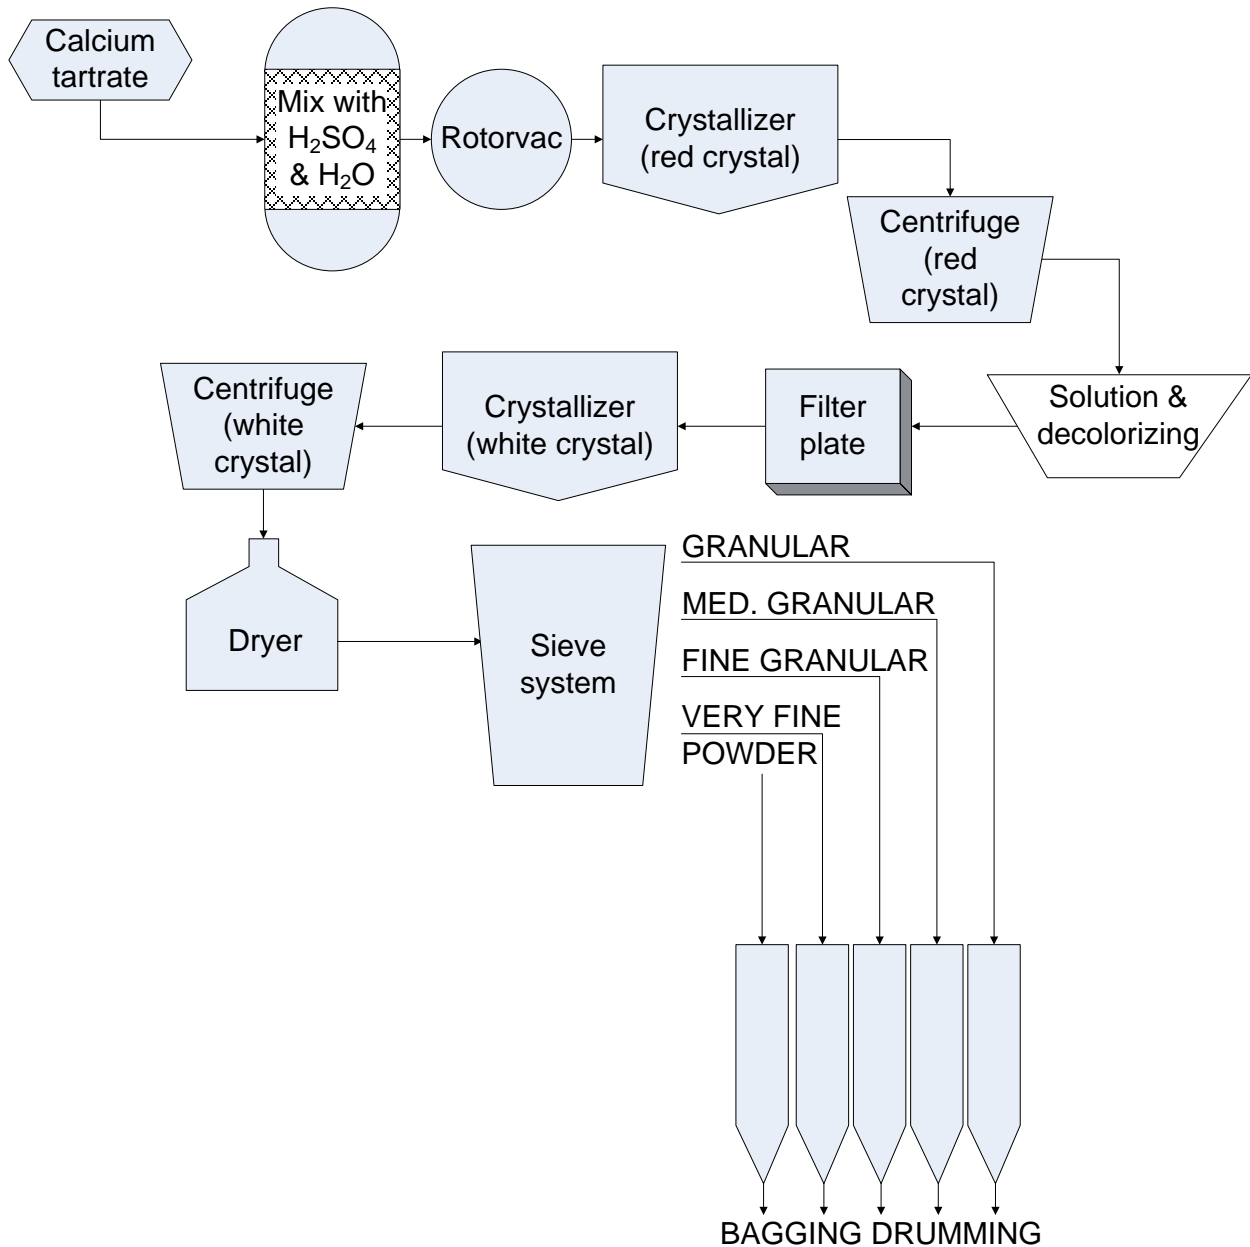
Calcium tartrate

Mix with $H_2SO_4$ & $H_2O$

Rotorvac

Crystallizer (red crystal)

Centrifuge (red crystal)

Solution & decolorizing

Filter plate

Crystallizer (white crystal)

Centrifuge (white crystal)

Dryer

Sieve system

GRANULAR

MED. GRANULAR

FINE GRANULAR

VERY FINE POWDER

BAGGING DRUMMING